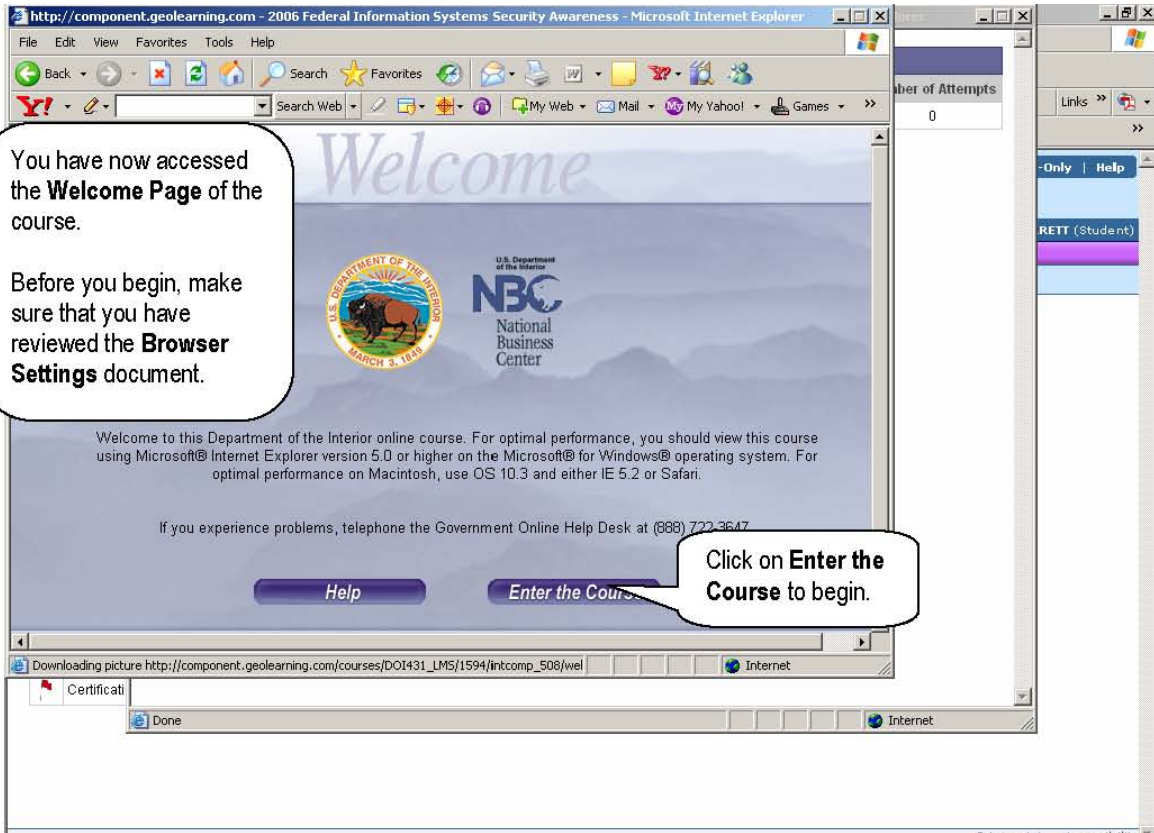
http://component.geolearning.com - 2006 Federal Information Systems Security Awareness - Microsoft Internet Explorer

File Edit View Favorites Tools Help

Back Search Favorites

Search Web My Web Mail My Yahoo! Games

ber of Attempts
0

Links

-Only | Help

RETT (Student)

You have now accessed the **Welcome Page** of the course.

Before you begin, make sure that you have reviewed the **Browser Settings** document.

Welcome

U.S. DEPARTMENT OF THE INTERIOR MARCH 3, 1849

U.S. Department of the Interior NBC National Business Center

Welcome to this Department of the Interior online course. For optimal performance, you should view this course using Microsoft® Internet Explorer version 5.0 or higher on the Microsoft® for Windows® operating system. For optimal performance on Macintosh, use OS 10.3 and either IE 5.2 or Safari.

If you experience problems, telephone the Government Online Help Desk at (888) 722-3647

Help

Enter the Cours

Click on **Enter the Course** to begin.

Downloading picture http://component.geolearning.com/courses/DOI431_LMS/1594/intcomp_508/wel

Internet

Certificati

Done

Internet